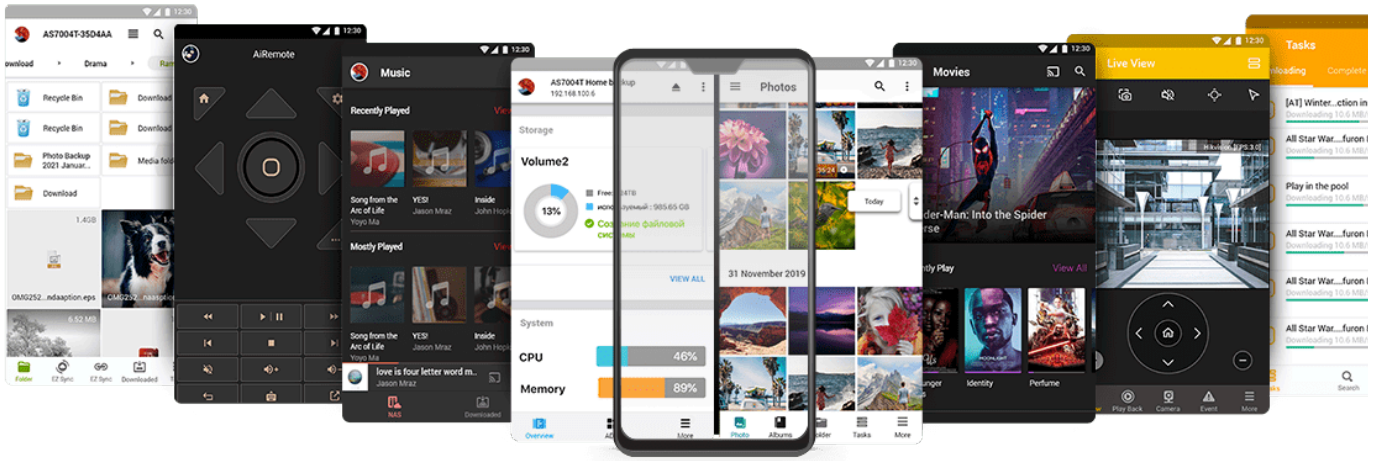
12:30
AS7004T-35D4AA
ownload
Drama
Ra
Recycle Bin
Download
Recycle Bin
Download
Photo Backup 2021 Januar
Media fold
Download
1.4GB
OMG252...ndaaption.eps
OMG252...naaption
6.92 MB
Folder
EZ Sync
EZ Sync
Downloaded

AiRemote

12:30
Music
Recently Played
View
Song from the Arc of Life
Yoyo Ma
YES!
Jason Mraz
Inside
John Hopki
Mostly Played
View
Song from the Arc of Life
Yoyo Ma
YES!
Jason Mraz
Inside
John Hopki
love is four letter word m...
Jason Mraz
NAS
Downloaded

12:30
AS7004T Home backup
192.168.100.6
Storage
Volume2
13%
Free: 1.8TB
использовано : 985.65 GB
Создание файловой системы
VIEW ALL
System
CPU
46%
Memory
89%
Overview
Al
More

12:30
Photos
Today
31 November 2019
Photo
Albums
older
Tasks
More

12:30
Movies
der-Man: Into the Spider rse
tly Play
View All
unger
Identity
Perfume

12:30
Live View
Play Back
Camera
Event
More

12:30
Tasks
nloading
Complete
[AT] Winter...ction in
Downloading 10.6 MB/
All Star War....furon I
Downloading 10.6 MB/
All Star War....furon I
Downloading 10.6 MB/
Play in the pool
Downloading 10.6 MB/
All Star War....furon I
Downloading 10.6 MB/
All Star War....furon I
Downloading 10.6 MB/
All Star War....furon I
Downloading 10.6 MB/
Search